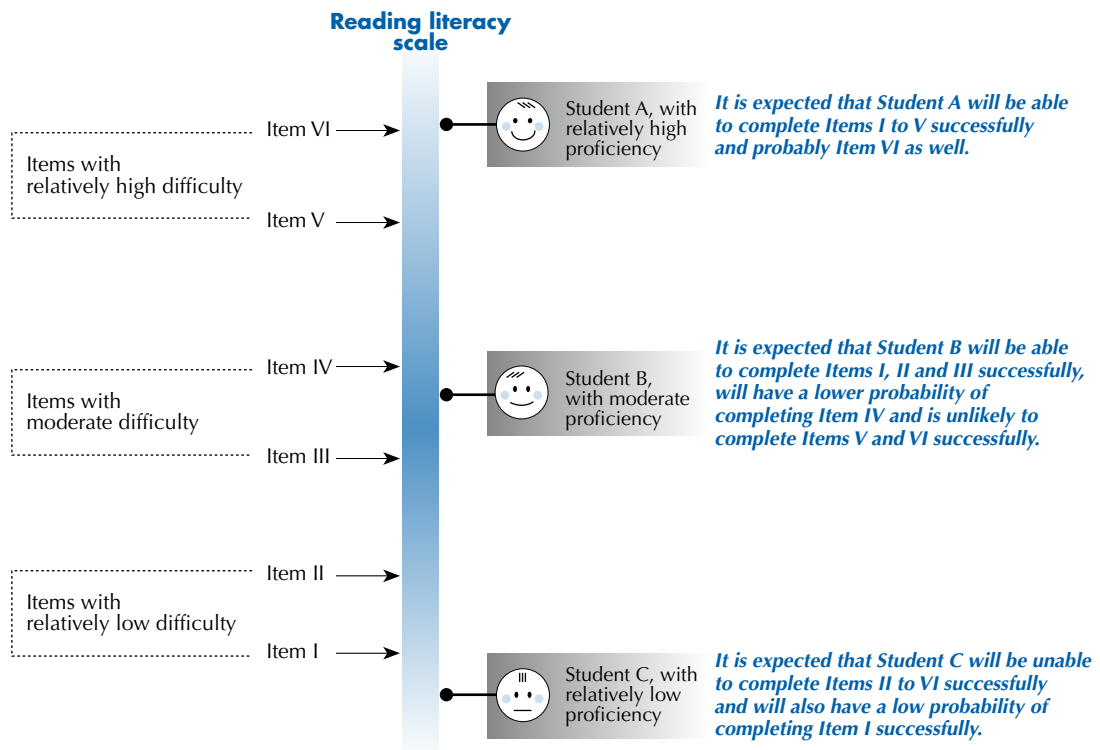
Reading literacy scale

Item VI

Items with relatively high difficulty

Item V

Student A, with relatively high proficiency

It is expected that Student A will be able to complete Items I to V successfully and probably Item VI as well.

Item IV

Items with moderate difficulty

Item III

Student B, with moderate proficiency

It is expected that Student B will be able to complete Items I, II and III successfully, will have a lower probability of completing Item IV and is unlikely to complete Items V and VI successfully.

Item II

Items with relatively low difficulty

Item I

Student C, with relatively low proficiency

It is expected that Student C will be unable to complete Items II to VI successfully and will also have a low probability of completing Item I successfully.